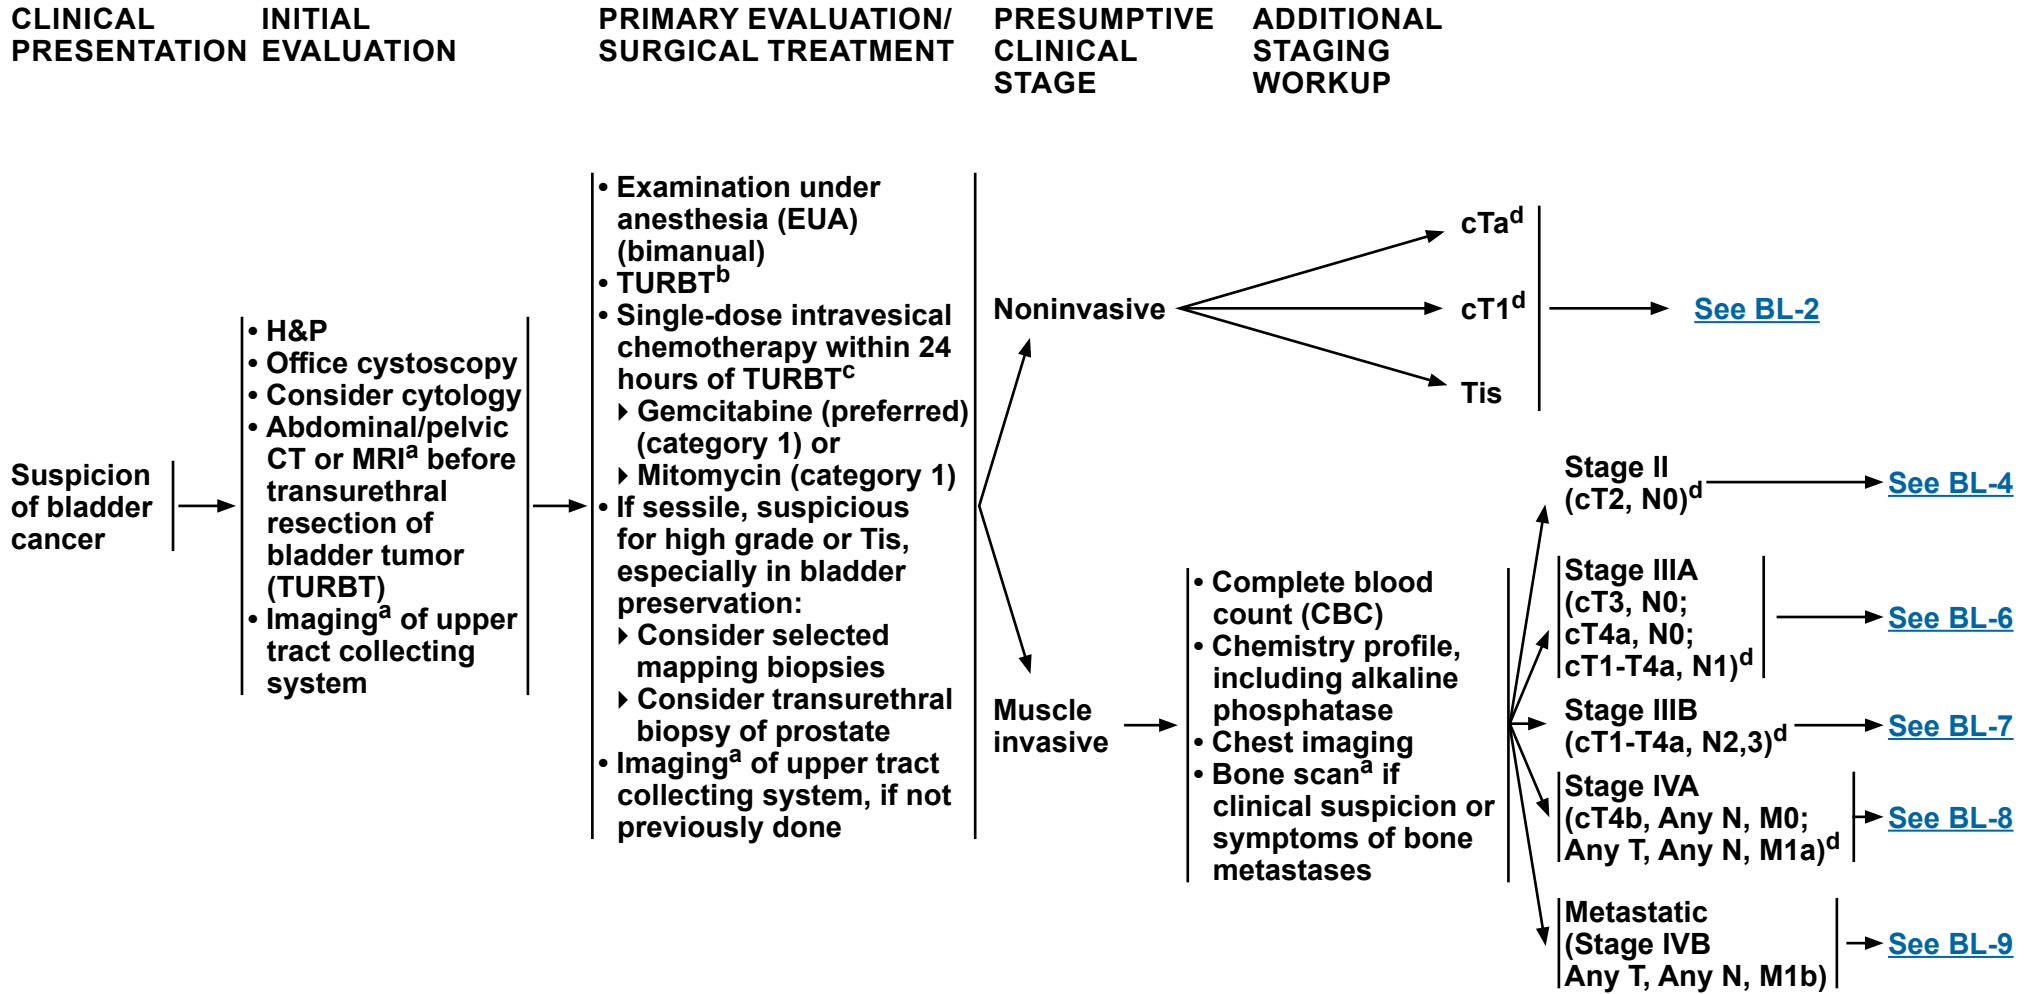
CLINICAL PRESENTATION

INITIAL EVALUATION

PRIMARY EVALUATION/ SURGICAL TREATMENT

PRESUMPTIVE CLINICAL STAGE

ADDITIONAL STAGING WORKUP

Suspicion of bladder cancer

• H&P
• Office cystoscopy
• Consider cytology
• Abdominal/pelvic CT or MRI$^a$ before transurethral resection of bladder tumor (TURBT)
• Imaging$^a$ of upper tract collecting system

• Examination under anesthesia (EUA) (bimanual)
• TURBT$^b$
• Single-dose intravesical chemotherapy within 24 hours of TURBT$^c$
‣ Gemcitabine (preferred) (category 1) or
‣ Mitomycin (category 1)
• If sessile, suspicious for high grade or Tis, especially in bladder preservation:
‣ Consider selected mapping biopsies
‣ Consider transurethral biopsy of prostate
• Imaging$^a$ of upper tract collecting system, if not previously done

Noninvasive

cTa$^d$
cT1$^d$
Tis

See BL-2

Muscle invasive

• Complete blood count (CBC)
• Chemistry profile, including alkaline phosphatase
• Chest imaging
• Bone scan$^a$ if clinical suspicion or symptoms of bone metastases

Stage II (cT2, N0)$^d$
See BL-4

Stage IIIA (cT3, N0; cT4a, N0; cT1-T4a, N1)$^d$
See BL-6

Stage IIIB (cT1-T4a, N2,3)$^d$
See BL-7

Stage IVA (cT4b, Any N, M0; Any T, Any N, M1a)$^d$
See BL-8

Metastatic (Stage IVB Any T, Any N, M1b)
See BL-9